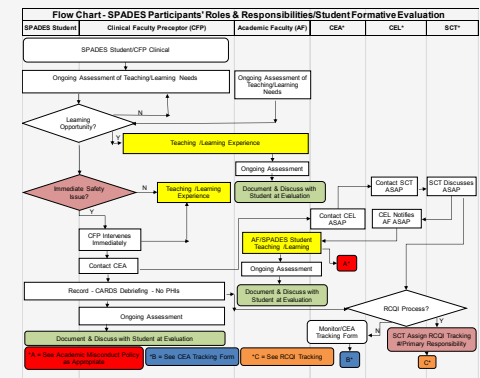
Flow Chart - SPADES Participants' Roles & Responsibilities/Student Formative Evaluation

| SPADES Student | Clinical Faculty Preceptor (CFP) | Academic Faculty (AF) | CEA* | CEL* | SCT* |
|---|---|---|---|---|---|

SPADES Student/CFP Clinical

Ongoing Assessment of Teaching/Learning Needs

Ongoing Assessment of Teaching/Learning Needs

N

Learning Opportunity?

Y

Teaching /Learning Experience

Ongoing Assessment

Immediate Safety Issue?

N

Teaching /Learning Experience

Document & Discuss with Student at Evaluation

Contact SCT ASAP

SCT Discusses ASAP

Y

Contact CEL ASAP

CEL Notifies AF ASAP

CFP Intervenes Immediately

AF/SPADES Student Teaching /Learning

A*

Contact CEA

Ongoing Assessment

Record - CARDS Debriefing - No PHIs

Document & Discuss with Student at Evaluation

Ongoing Assessment

RCQI Process?

N

Y

Monitor/CEA Tracking Form

SCT Assign RCQI Tracking #/Primary Responsibility

Document & Discuss with Student at Evaluation

*A = See Academic Misconduct Policy as Appropriate

*B = See CEA Tracking Form

*C = See RCQI Tracking

B*

C*